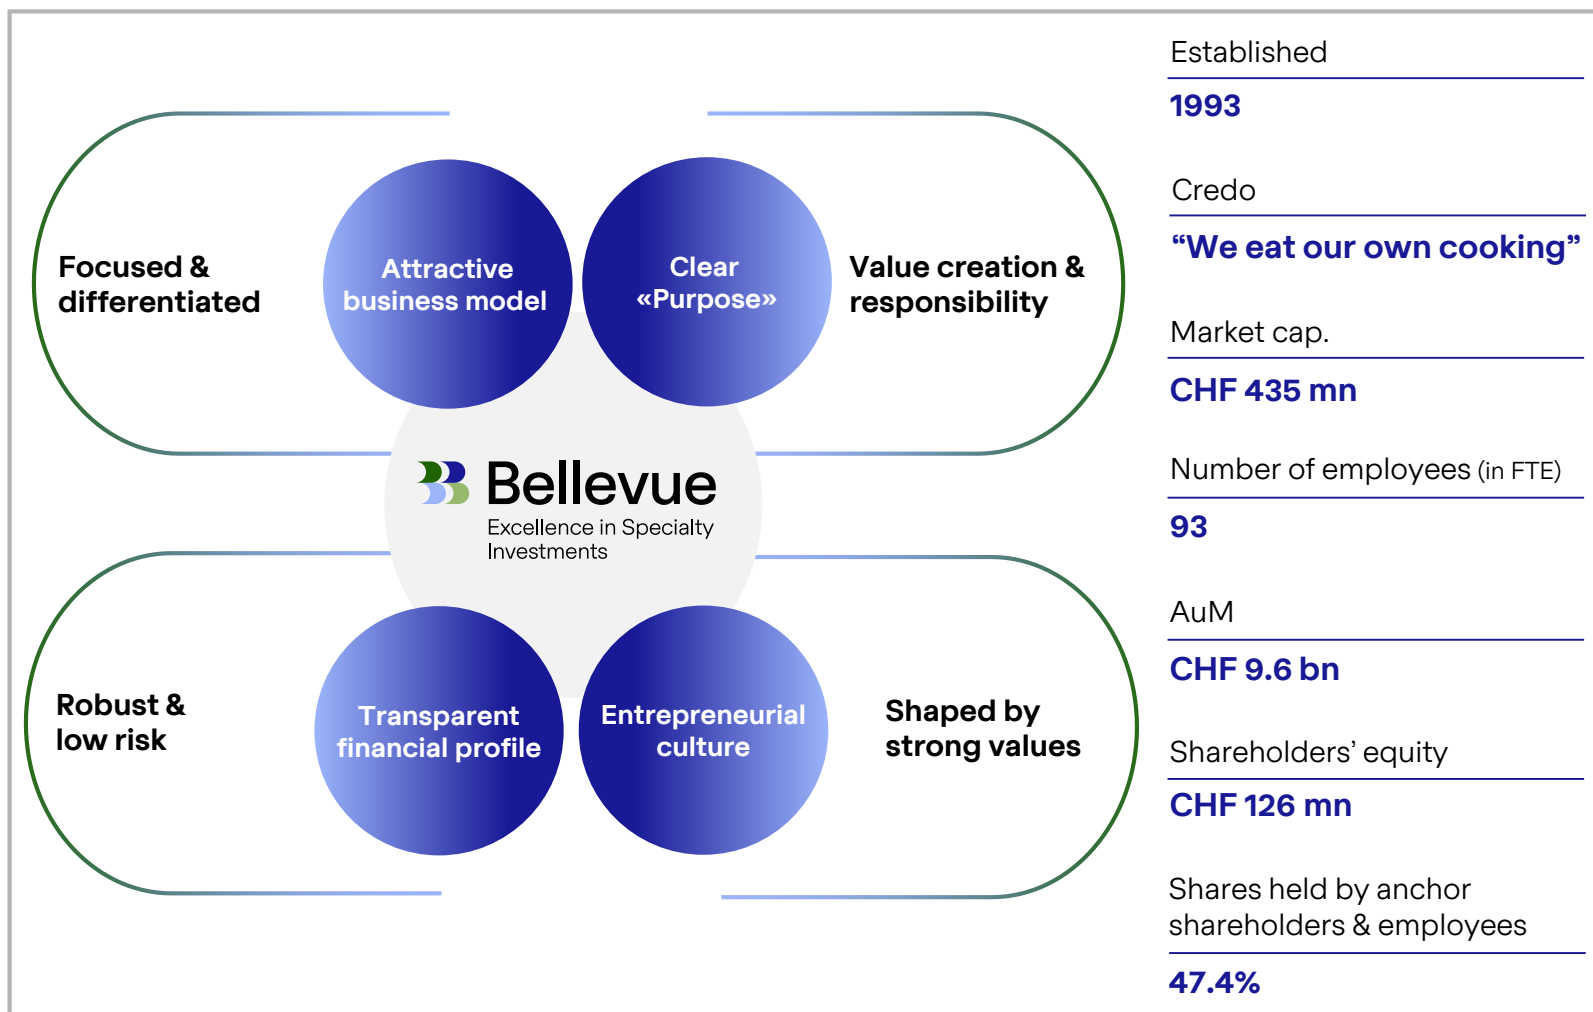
Focused & differentiated

Attractive business model

Clear «Purpose»

Value creation & responsibility

Bellevue
Excellence in Specialty Investments

Robust & low risk

Transparent financial profile

Entrepreneurial culture

Shaped by strong values

Established
1993

Credo
“We eat our own cooking”

Market cap.
CHF 435 mn

Number of employees (in FTE)
93

AuM
CHF 9.6 bn

Shareholders’ equity
CHF 126 mn

Shares held by anchor shareholders & employees
47.4%